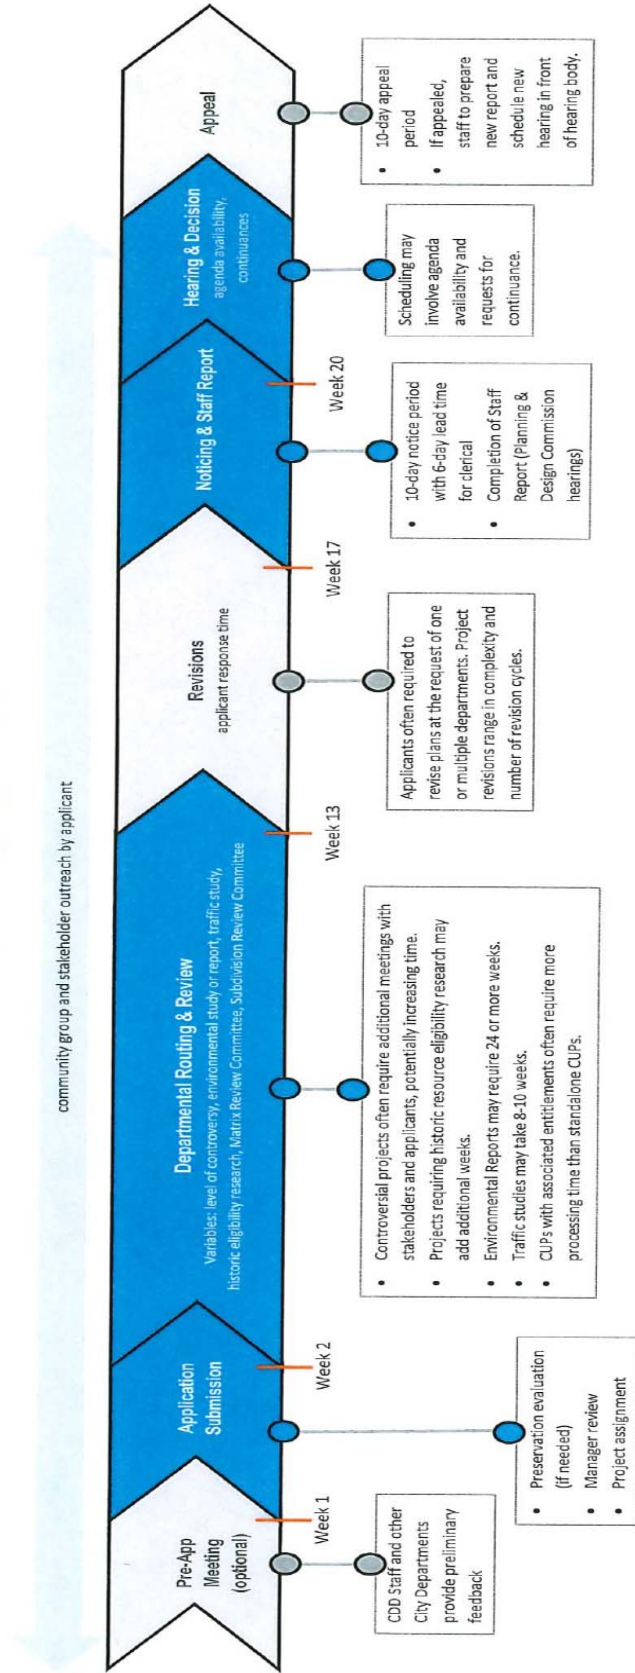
community group and stakeholder outreach by applicant

Pre-App Meeting (optional)

CDD Staff and other City Departments provide preliminary feedback

Week 1

Application Submission

- Preservation evaluation (if needed)
- Manager review
- Project assignment

Week 2

Departmental Routing & Review
Variables: level of controversy, environmental study or report, traffic study, historic eligibility research, Matrix Review Committee, Subdivision Review Committee

- Controversial projects often require additional meetings with stakeholders and applicants, potentially increasing time.
- Projects requiring historic resource eligibility research may add additional weeks.
- Environmental Reports may require 24 or more weeks.
- Traffic studies may take 8-10 weeks.
- CUPs with associated entitlements often require more processing time than standalone CUPs.

Week 13

Revisions
applicant response time

Applicants often required to revise plans at the request of one or multiple departments. Project revisions range in complexity and number of revision cycles.

Week 17

Noticing & Staff Report

- 10-day notice period with 6-day lead time for clerical
- Completion of Staff Report (Planning & Design Commission hearings)

Week 20

Hearing & Decision
agenda availability, continuances

Scheduling may involve agenda availability and requests for continuance.

Appeal

- 10-day appeal period
- If appealed, staff to prepare new report and schedule new hearing in front of hearing body.